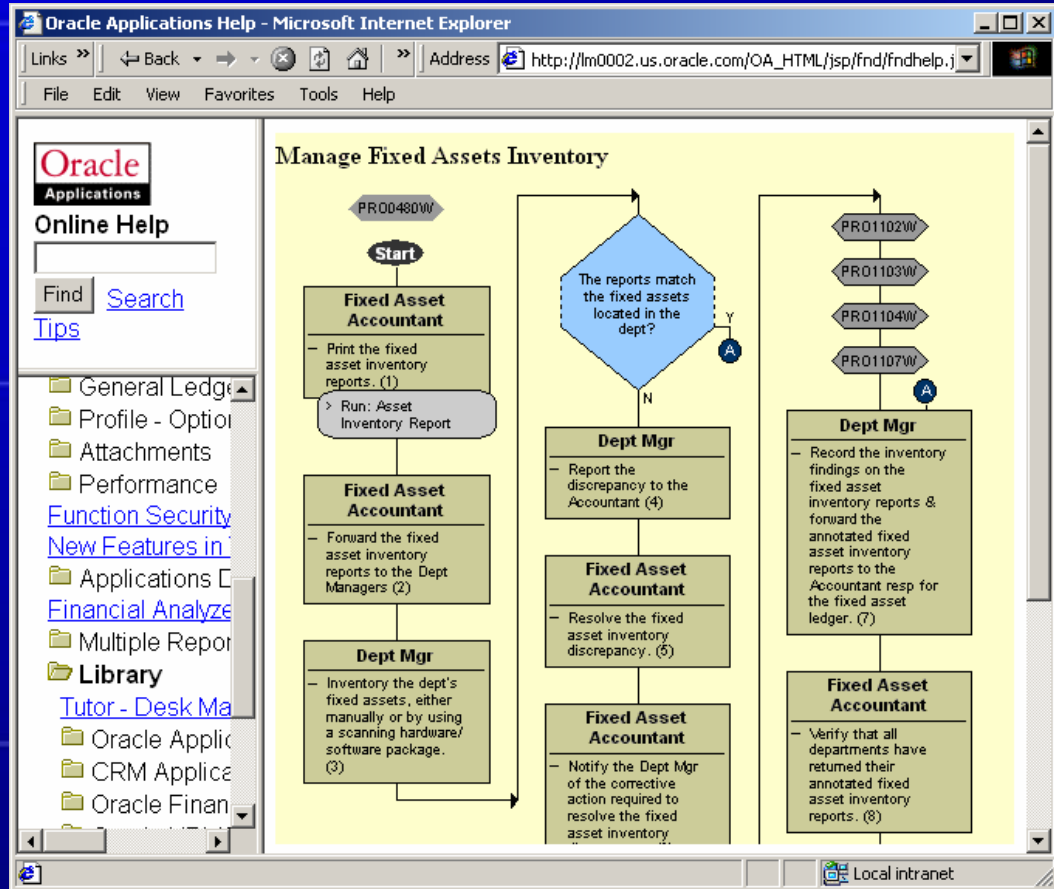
Oracle Applications Help - Microsoft Internet Explorer

Links » Back Address http://lm0002.us.oracle.com/OA_HTML/jsp/fnd/fndhelp.j

File Edit View Favorites Tools Help

Oracle Applications

Online Help

Find Search Tips

General Ledge
Profile - Optio
Attachments
Performance
Function Security
New Features in
Applications D
Financial Analyze
Multiple Repor
Library
Tutor - Desk Ma
Oracle Applic
CRM Applica
Oracle Finan

Manage Fixed Assets Inventory

PRO0480W

Start

Fixed Asset Accountant
– Print the fixed asset inventory reports. (1)

> Run: Asset Inventory Report

Fixed Asset Accountant
– Forward the fixed asset inventory reports to the Dept Managers (2)

Dept Mgr
– Inventory the dept's fixed assets, either manually or by using a scanning hardware/ software package. (3)

The reports match the fixed assets located in the dept?

Y

A

N

Dept Mgr
– Report the discrepancy to the Accountant (4)

Fixed Asset Accountant
– Resolve the fixed asset inventory discrepancy. (5)

Fixed Asset Accountant
– Notify the Dept Mgr of the corrective action required to resolve the fixed asset inventory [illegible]

PRO1102W

PRO1103W

PRO1104W

PRO1107W

A

Dept Mgr
– Record the inventory findings on the fixed asset inventory reports & forward the annotated fixed asset inventory reports to the Accountant resp for the fixed asset ledger. (7)

Fixed Asset Accountant
– Verify that all departments have returned their annotated fixed asset inventory reports. (8)

Local intranet